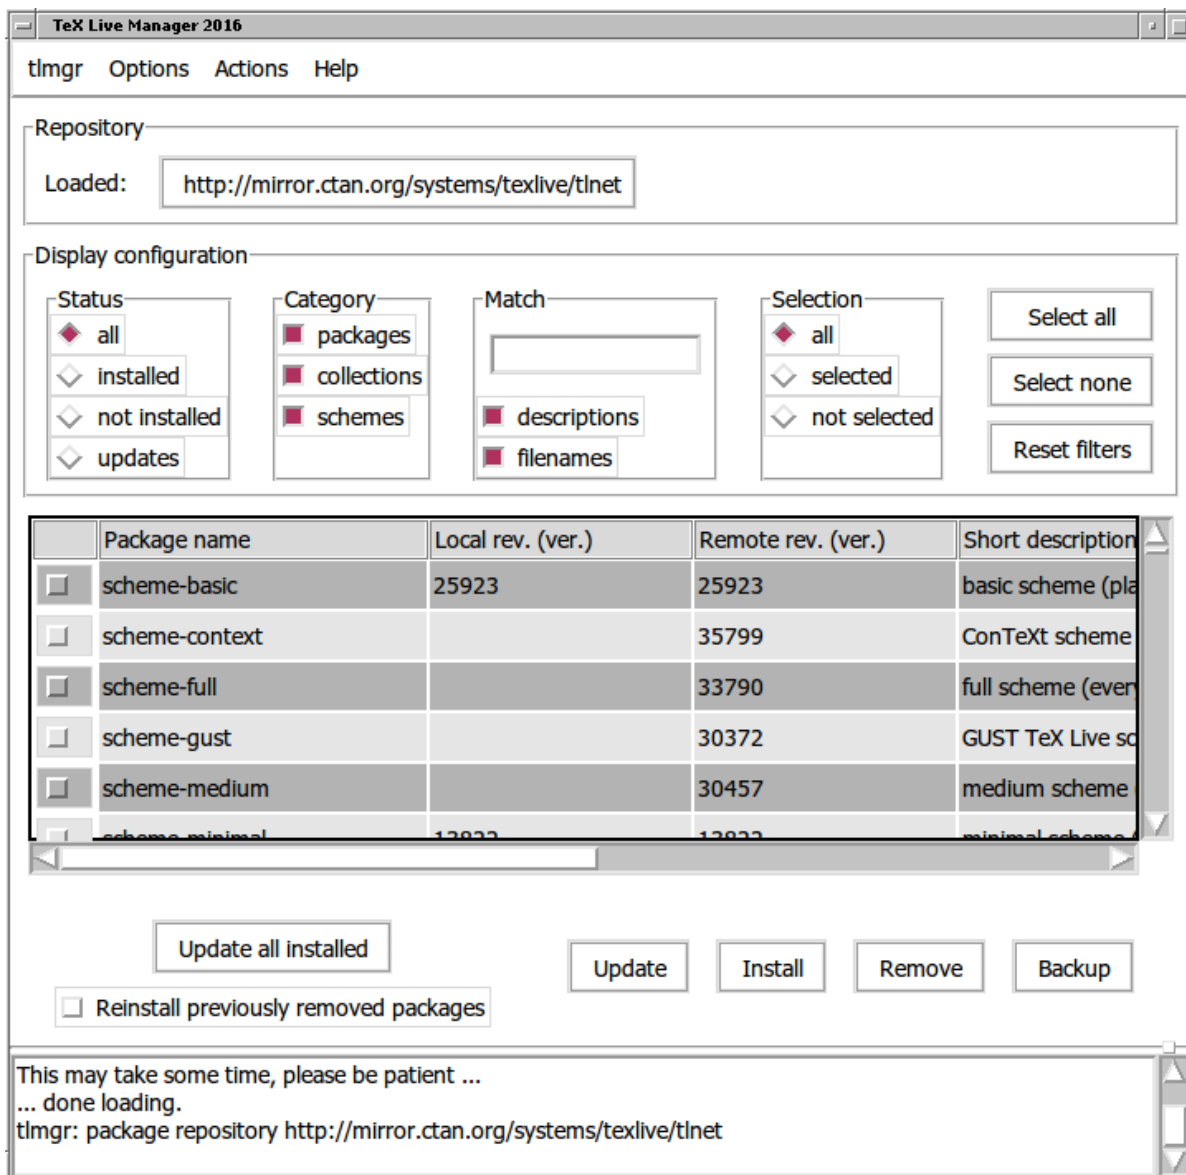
TeX Live Manager 2016

tlmgr Options Actions Help

Repository

Loaded: http://mirror.ctan.org/systems/texlive/tlnet

Display configuration

Status
all
installed
not installed
updates

Category
packages
collections
schemes

Match
descriptions
filenames

Selection
all
selected
not selected

Select all
Select none
Reset filters

| | Package name | Local rev. (ver.) | Remote rev. (ver.) | Short description |
|---|---|---|---|---|
| | scheme-basic | 25923 | 25923 | basic scheme (pla |
| | scheme-context | | 35799 | ConTeXt scheme |
| | scheme-full | | 33790 | full scheme (ever |
| | scheme-gust | | 30372 | GUST TeX Live sc |
| | scheme-medium | | 30457 | medium scheme |
| | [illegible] | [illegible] | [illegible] | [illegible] |

Update all installed

Reinstall previously removed packages

Update Install Remove Backup

This may take some time, please be patient ...
... done loading.
tlmgr: package repository http://mirror.ctan.org/systems/texlive/tlnet